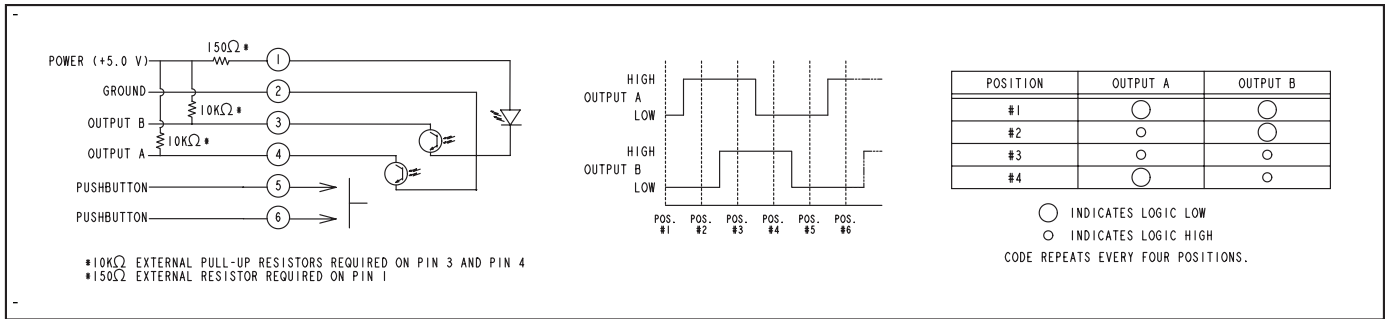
POWER (+5.0 V)
150Ω *
1
GROUND
2
10KΩ *
OUTPUT B
3
10KΩ *
OUTPUT A
4
PUSHBUTTON
5
PUSHBUTTON
6

*10KΩ EXTERNAL PULL-UP RESISTORS REQUIRED ON PIN 3 AND PIN 4
*150Ω EXTERNAL RESISTOR REQUIRED ON PIN 1

HIGH
OUTPUT A
LOW
HIGH
OUTPUT B
LOW
POS. #1
POS. #2
POS. #3
POS. #4
POS. #5
POS. #6

| POSITION | OUTPUT A | OUTPUT B |
|---|---|---|
| #1 | ◯ | ◯ |
| #2 | ○ | ◯ |
| #3 | ○ | ○ |
| #4 | ◯ | ○ |

◯ INDICATES LOGIC LOW
○ INDICATES LOGIC HIGH
CODE REPEATS EVERY FOUR POSITIONS.